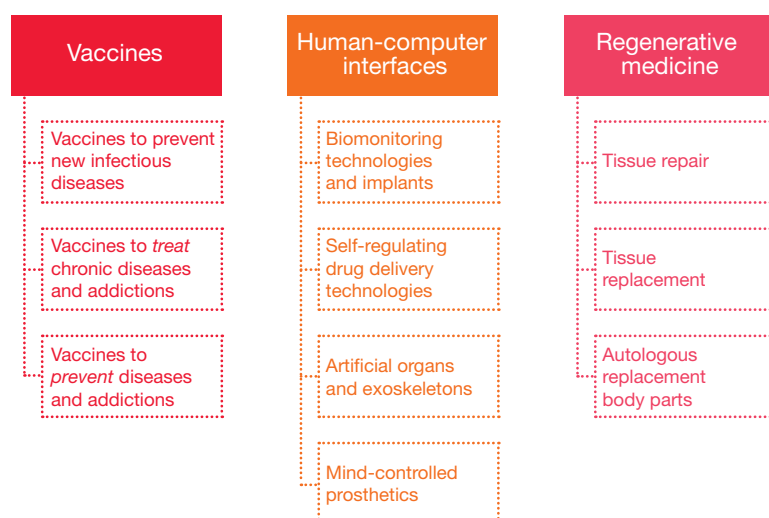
Vaccines

Vaccines to prevent new infectious diseases

Vaccines to *treat* chronic diseases and addictions

Vaccines to *prevent* diseases and addictions

Human-computer interfaces

Biomonitoring technologies and implants

Self-regulating drug delivery technologies

Artificial organs and exoskeletons

Mind-controlled prosthetics

Regenerative medicine

Tissue repair

Tissue replacement

Autologous replacement body parts